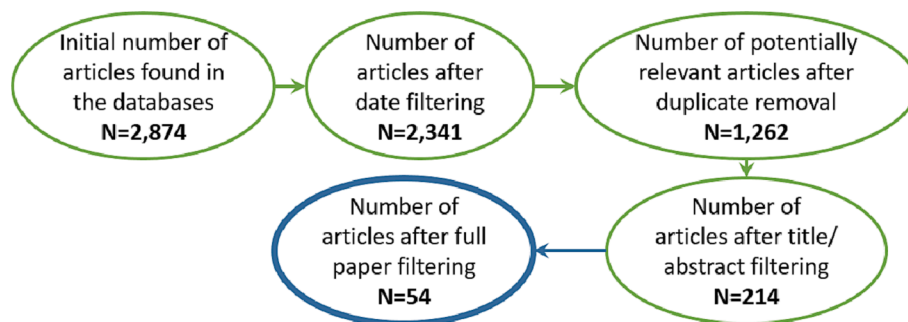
Initial number of articles found in the databases
N=2,874

Number of articles after date filtering
N=2,341

Number of potentially relevant articles after duplicate removal
N=1,262

Number of articles after title/ abstract filtering
N=214

Number of articles after full paper filtering
N=54